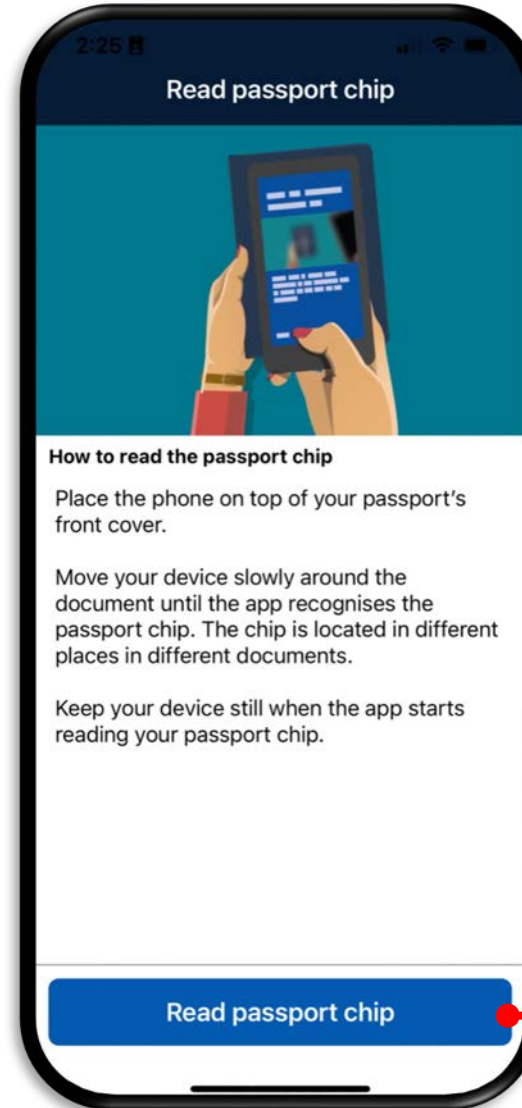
2:25

Read passport chip

How to read the passport chip

Place the phone on top of your passport's front cover.

Move your device slowly around the document until the app recognises the passport chip. The chip is located in different places in different documents.

Keep your device still when the app starts reading your passport chip.

Read passport chip